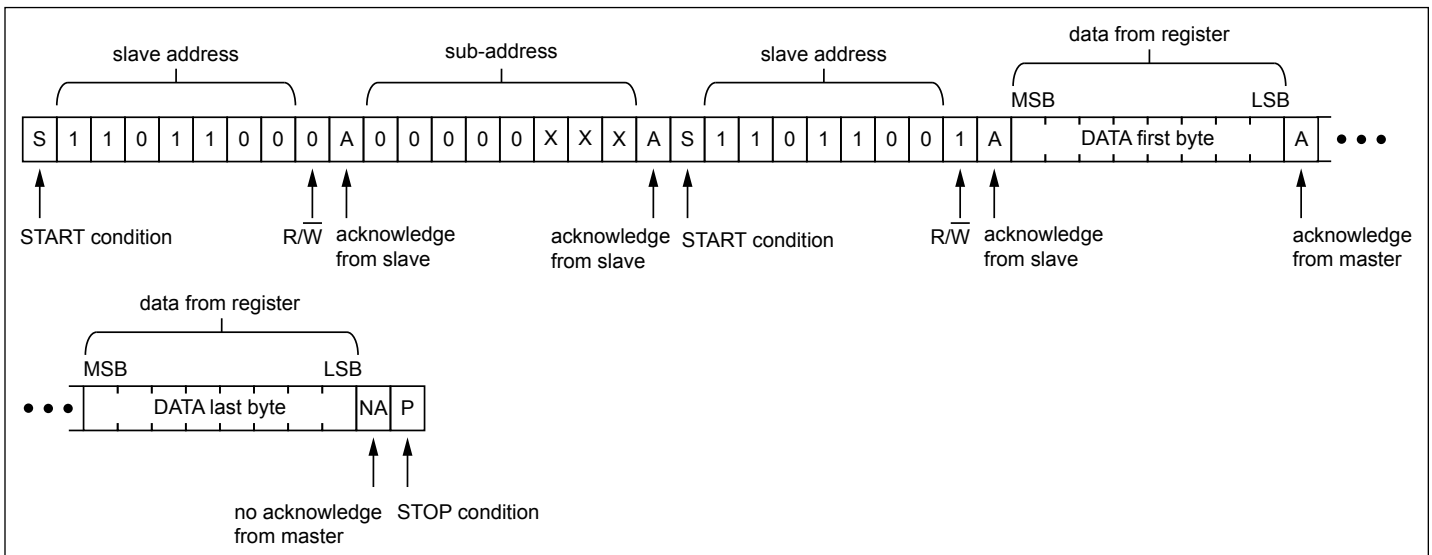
slave address

sub-address

slave address

data from register

MSB

LSB

| S | 1 | 1 | 0 | 1 | 1 | 0 | 0 | 0 | A | 0 | 0 | 0 | 0 | 0 | X | X | X | A | S | 1 | 1 | 0 | 1 | 1 | 0 | 0 | 1 | A | DATA first byte | A |
|---|---|---|---|---|---|---|---|---|---|---|---|---|---|---|---|---|---|---|---|---|---|---|---|---|---|---|---|---|---|---|

• • •

START condition

$R/\overline{W}$

acknowledge from slave

acknowledge from slave

START condition

$R/\overline{W}$

acknowledge from slave

acknowledge from master

data from register

MSB

LSB

• • •

| DATA last byte | NA | P |
|---|---|---|

no acknowledge from master

STOP condition